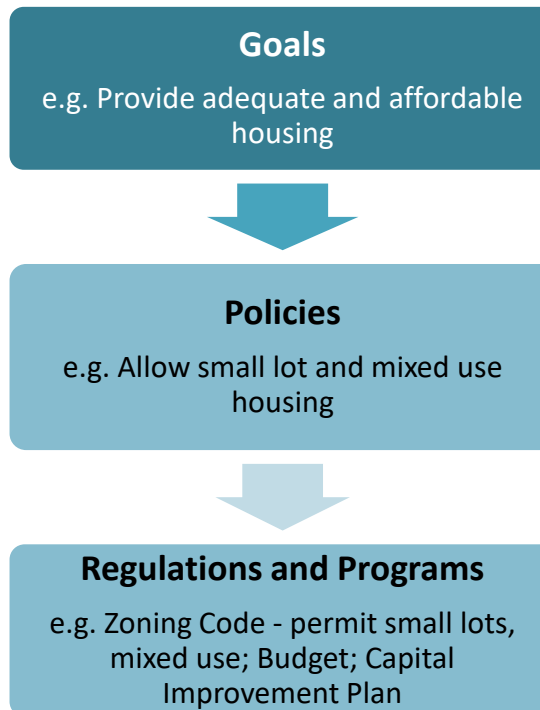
Goals

e.g. Provide adequate and affordable housing

Policies

e.g. Allow small lot and mixed use housing

Regulations and Programs

e.g. Zoning Code - permit small lots, mixed use; Budget; Capital Improvement Plan